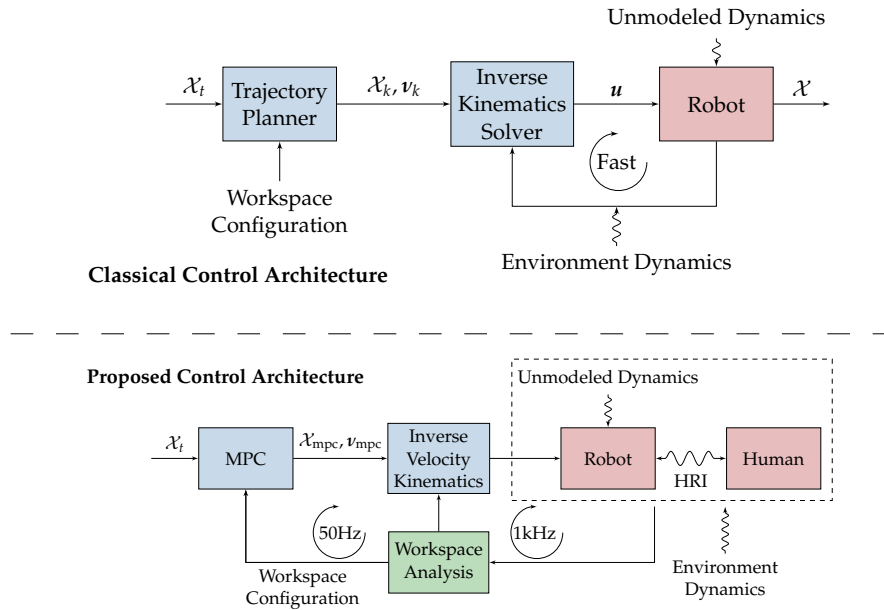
Unmodeled Dynamics

$\mathcal{X}_t$

Trajectory Planner

$\mathcal{X}_k, \boldsymbol{\nu}_k$

Inverse Kinematics Solver

$\boldsymbol{u}$

Robot

$\mathcal{X}$

Fast

Workspace Configuration

Environment Dynamics

**Classical Control Architecture**

**Proposed Control Architecture**

Unmodeled Dynamics

$\mathcal{X}_t$

MPC

$\mathcal{X}_{\text{mpc}}, \boldsymbol{\nu}_{\text{mpc}}$

Inverse Velocity Kinematics

Robot

HRI

Human

50Hz

Workspace Analysis

1kHz

Workspace Configuration

Environment Dynamics